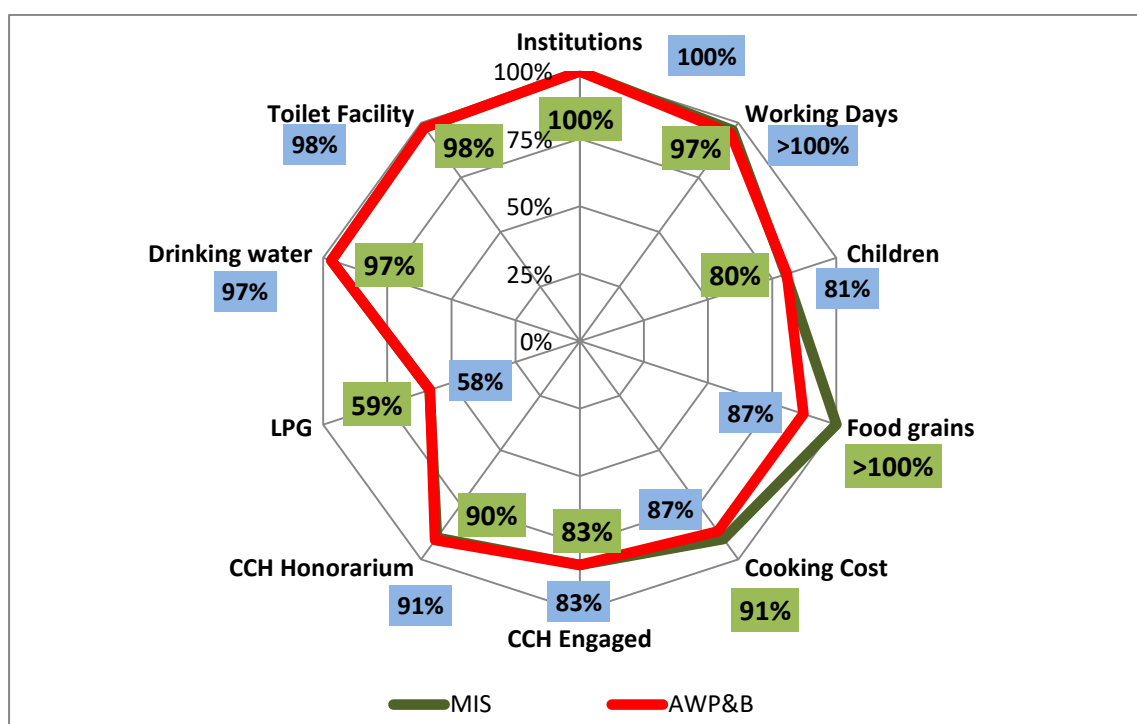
Institutions
100%
100%
Working Days
>100%
97%
Children
81%
80%
Food grains
>100%
87%
Cooking Cost
91%
87%
CCH Engaged
83%
83%
CCH Honorarium
91%
90%
LPG
59%
58%
Drinking water
97%
97%
Toilet Facility
98%
98%
100%
75%
50%
25%
0%
MIS
AWP&B